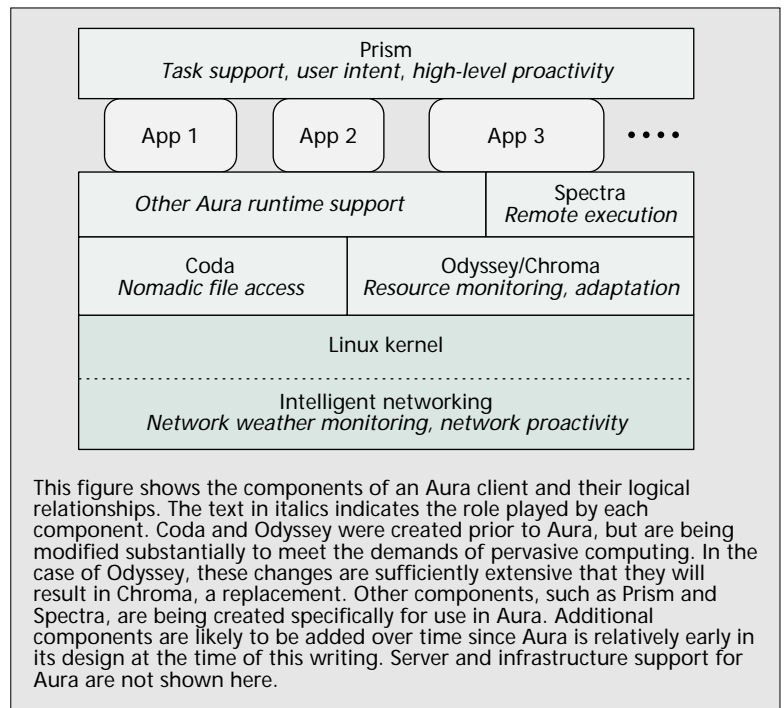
Prism
*Task support, user intent, high-level proactivity*

App 1

App 2

App 3

••••

*Other Aura runtime support*

Spectra
*Remote execution*

Coda
*Nomadic file access*

Odyssey/Chroma
*Resource monitoring, adaptation*

Linux kernel

Intelligent networking
*Network weather monitoring, network proactivity*

This figure shows the components of an Aura client and their logical relationships. The text in italics indicates the role played by each component. Coda and Odyssey were created prior to Aura, but are being modified substantially to meet the demands of pervasive computing. In the case of Odyssey, these changes are sufficiently extensive that they will result in Chroma, a replacement. Other components, such as Prism and Spectra, are being created specifically for use in Aura. Additional components are likely to be added over time since Aura is relatively early in its design at the time of this writing. Server and infrastructure support for Aura are not shown here.